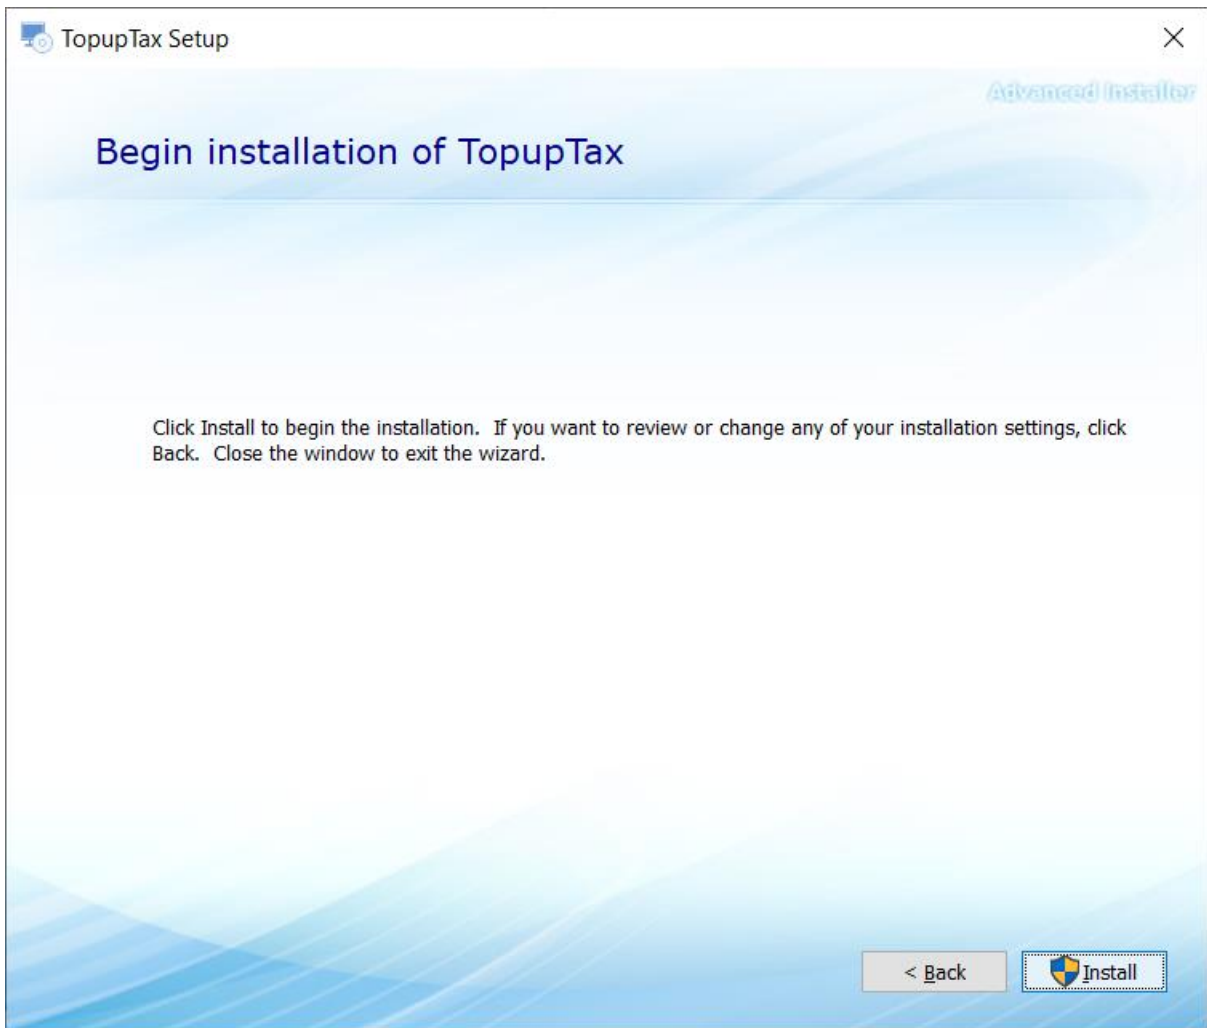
TopupTax Setup

×

Advanced Installer

Begin installation of TopupTax

Click Install to begin the installation. If you want to review or change any of your installation settings, click Back. Close the window to exit the wizard.

< Back

Install